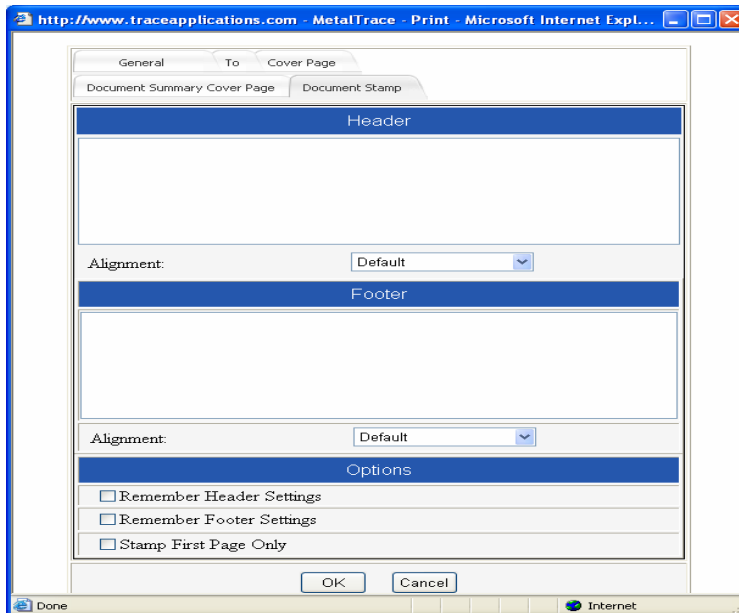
http://www.traceapplications.com - MetalTrace - Print - Microsoft Internet Expl...

General
To
Cover Page
Document Summary Cover Page
Document Stamp

Header

Alignment: Default

Footer

Alignment: Default

Options

Remember Header Settings
Remember Footer Settings
Stamp First Page Only

OK
Cancel

Done
Internet